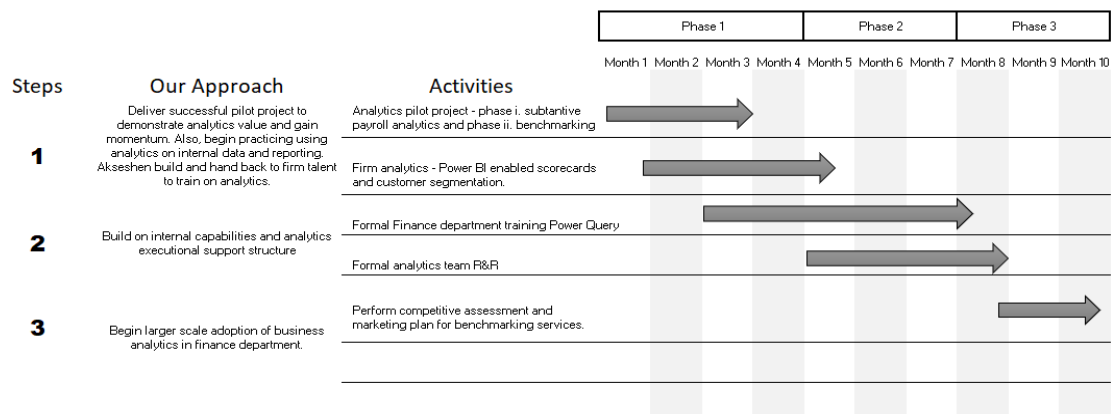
| Phase 1 | Phase 2 | Phase 3 |
|---|---|---|

Month 1 Month 2 Month 3 Month 4 Month 5 Month 6 Month 7 Month 8 Month 9 Month 10

Steps

Our Approach

Activities

1

Deliver successful pilot project to demonstrate analytics value and gain momentum. Also, begin practicing using analytics on internal data and reporting. Akseshen build and hand back to firm talent to train on analytics.

Analytics pilot project - phase i. subtantive payroll analytics and phase ii. benchmarking

Firm analytics - Power BI enabled scorecards and customer segmentation.

2

Build on internal capabilities and analytics executional support structure

Formal Finance department training Power Query

Formal analytics team R&R

3

Begin larger scale adoption of business analytics in finance department.

Perform competitive assessment and marketing plan for benchmarking services.